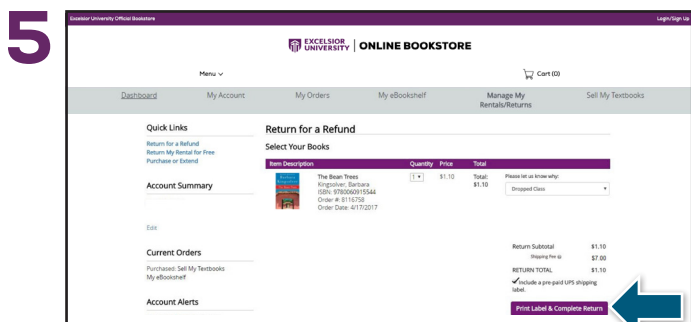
5

Excelsior University Official Bookstore

Login/Sign Up

EXCELSIOR UNIVERSITY | ONLINE BOOKSTORE

Menu

Cart (0)

Dashboard

My Account

My Orders

My eBookshelf

Manage My Rentals/Returns

Sell My Textbooks

Quick Links

Return for a Refund

Return My Rental for Free

Purchase or Extend

Account Summary

Edit

Current Orders

Purchased: Sell My Textbooks

My eBookshelf

Account Alerts

Return for a Refund

Select Your Books

| Item Description | Quantity | Price | Total | |
|---|---|---|---|---|
| The Bean Trees Kingsolver, Barbara ISBN: 9780060915544 Order #: 8116758 Order Date: 4/17/2017 | 1 | $1.10 | Total: $1.10 | Please let us know why: Dropped Class |

Return Subtotal $1.10

Shipping Fee $7.00

RETURN TOTAL $1.10

Include a pre-paid UPS shipping label.

Print Label & Complete Return